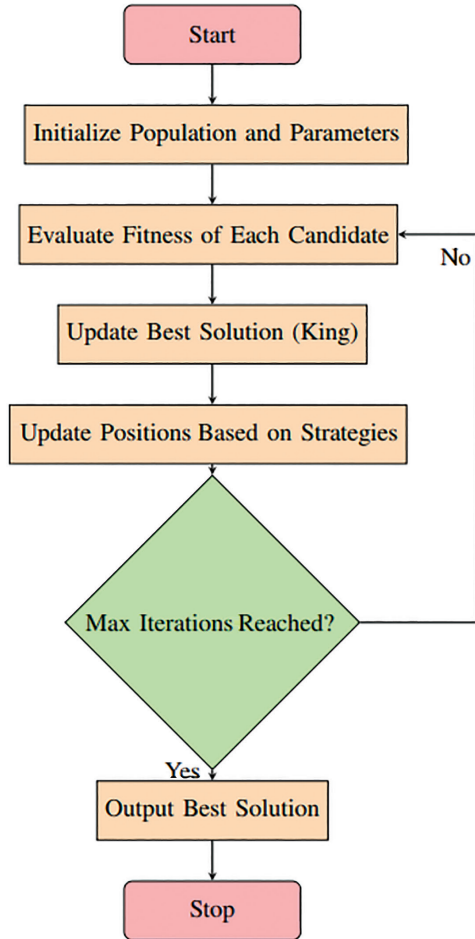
Start

Initialize Population and Parameters

Evaluate Fitness of Each Candidate

No

Update Best Solution (King)

Update Positions Based on Strategies

Max Iterations Reached?

Yes

Output Best Solution

Stop